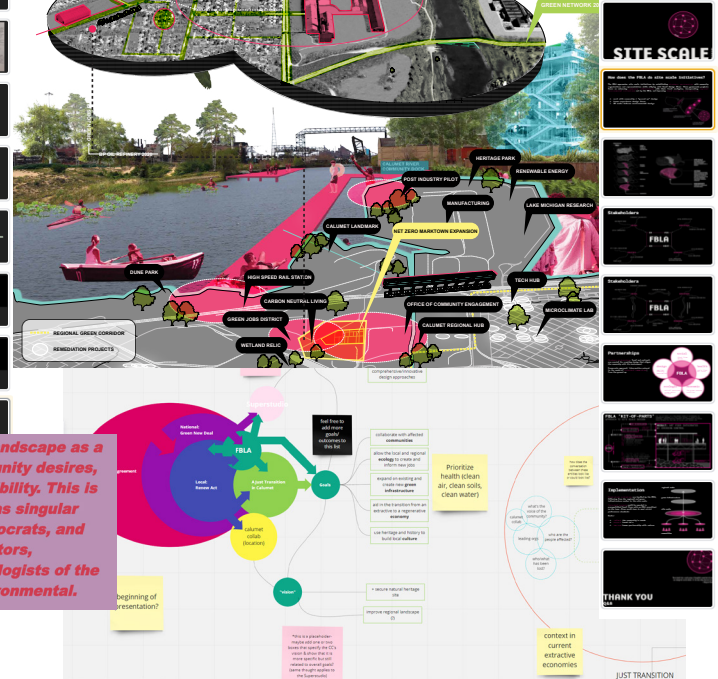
GREEN NETWORK 20

SITE SCALE

How does the FBLA on site scale initiatives?

Stakeholders

FBLA

Stakeholders

Partnerships

FBLA

FBLA "KIT-OF-PARTS"

Implementation

THANK YOU

HERITAGE PARK

RENEWABLE ENERGY

POST INDUSTRY PILOT

MANUFACTURING

LAKE MICHIGAN RESEARCH

CALUMET LANDMARK

NET ZERO MARKTOWN EXPANSION

DUNE PARK

HIGH SPEED RAIL STATION

CARBON NEUTRAL LIVING

GREEN JOBS DISTRICT

WETLAND RELIC

OFFICE OF COMMUNITY ENGAGEMENT

TECH HUB

MICROCLIMATE LAB

CALUMET REGIONAL HUB

REGIONAL GREEN CORRIDOR

REMEDIATION PROJECTS

ndscape as a unity desires, bility. This is ns singular ocrats, and tors, logists of the onmental.

National Green New Deal

Local Renew Act

FBLA

A Just Transition in Calumet

Calumet collab (location)

Supersuede

Feel free to add more goals/ outcomes to this list

Goals

comprehensive/innovative design approaches

collaborate with affected communities

allow the local and regional ecology to create and inform new jobs

expand on existing and create new green infrastructure

aid in the transition from an extractive to a regenerative economy

use heritage and history to build local culture

Prioritize health (clean air, clean soils, clean water)

"vision"

+ secure natural heritage site

improve regional landscape (!)

beginning of presentation?

"this is a placeholder- maybe add one in two boxes that specify the CC's vision &other that it is more specific but still related to overall goals? (same thought applies to the Supersuede)

context in current extractive economies

JUST TRANSITION

what's the role of the community?

who are the people affected?

who/what has been lost?

leading ngo

calumet collab